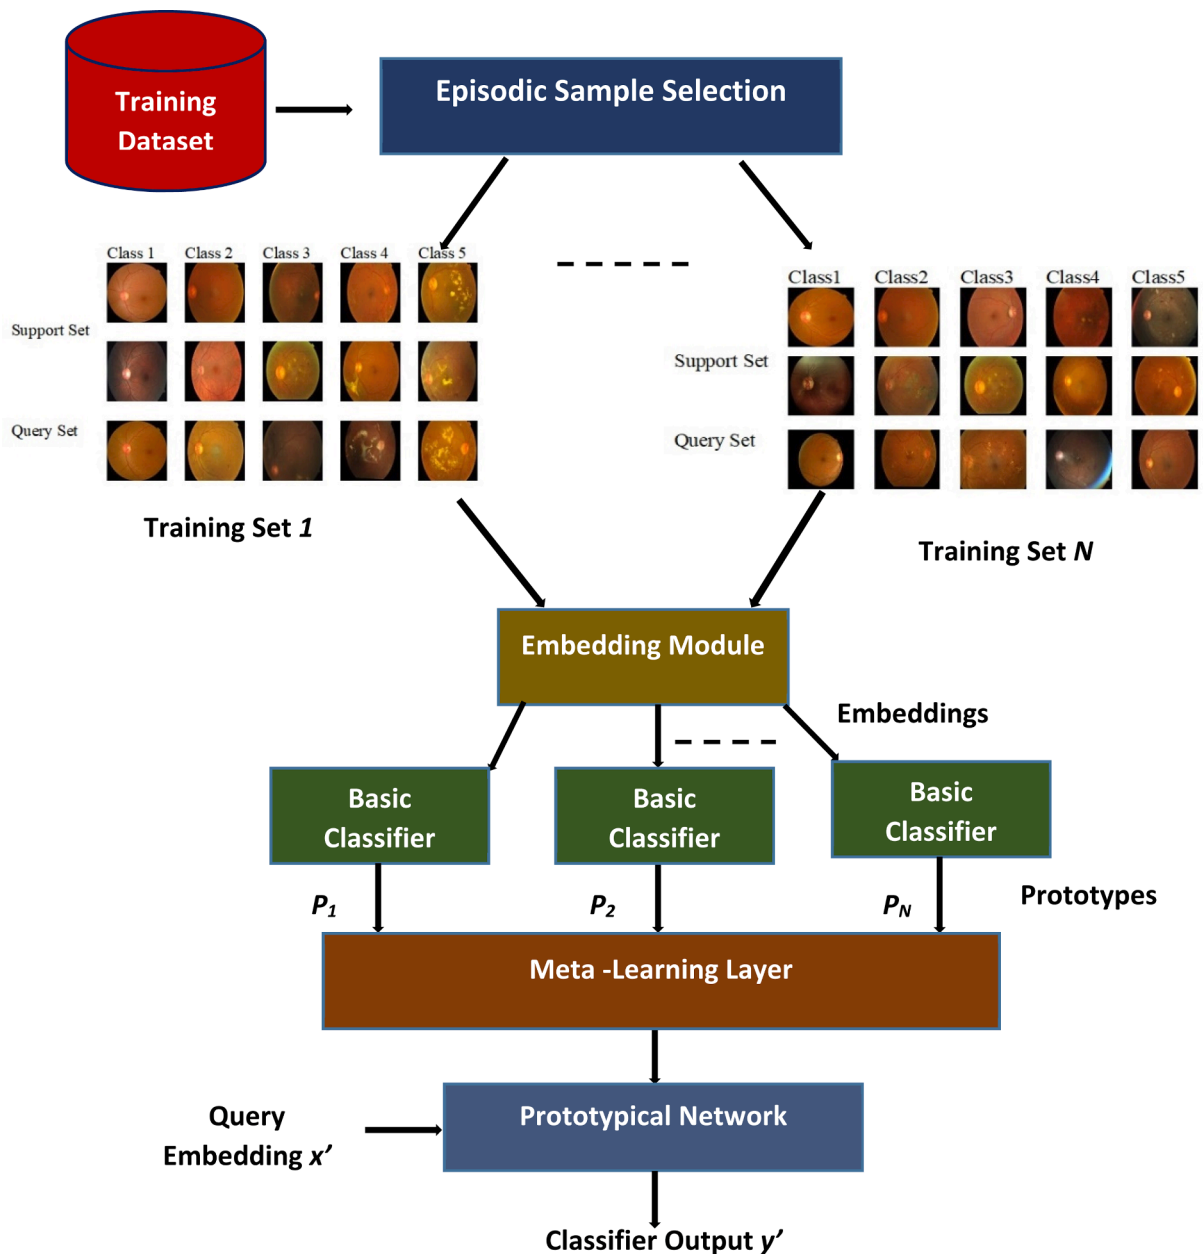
Training Dataset

Episodic Sample Selection

Class 1 Class 2 Class 3 Class 4 Class 5

Support Set

Query Set

Training Set *1*

Class1 Class2 Class3 Class4 Class5

Support Set

Query Set

Training Set *N*

Embedding Module

Embeddings

Basic Classifier

Basic Classifier

Basic Classifier

$P_1$

$P_2$

$P_N$

Prototypes

Meta -Learning Layer

Query Embedding *x'*

Prototypical Network

Classifier Output *y'*